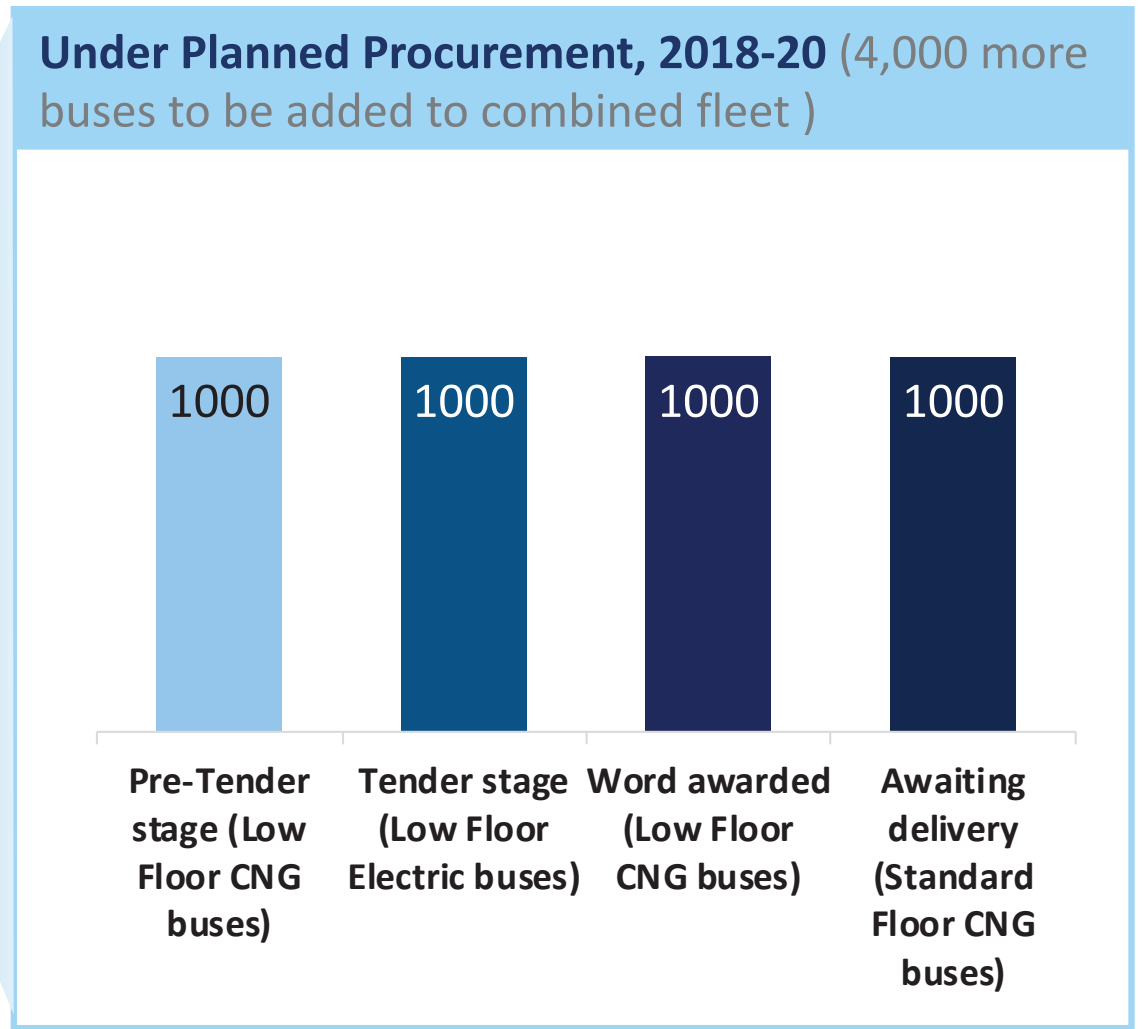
Under Planned Procurement, 2018-20 (4,000 more buses to be added to combined fleet )

1000
1000
1000
1000

Pre-Tender stage (Low Floor CNG buses)
Tender stage (Low Floor Electric buses)
Word awarded (Low Floor CNG buses)
Awaiting delivery (Standard Floor CNG buses)